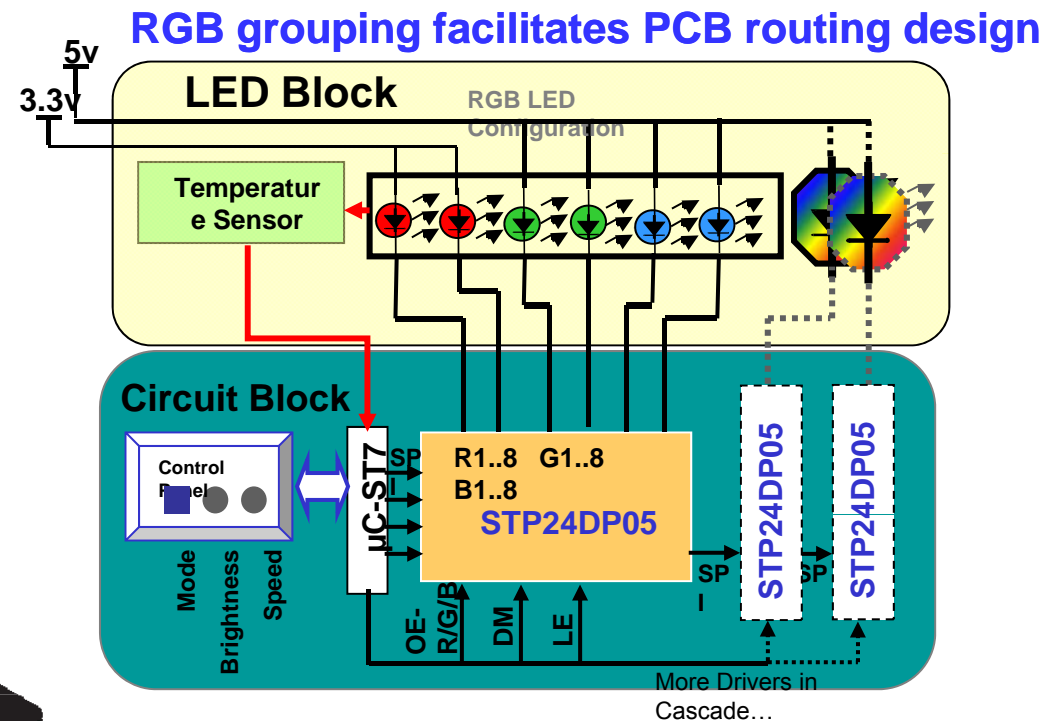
RGB grouping facilitates PCB routing design

5v

3.3v

LED Block

RGB LED Configuration

Temperature Sensor

Circuit Block

Control Panel

Mode

Brightness

Speed

uC-ST7

SPI

R1..8 G1..8

B1..8

STP24DP05

SPI

STP24DP05

SPI

STP24DP05

OE-R/G/B

DM

LE

More Drivers in Cascade…